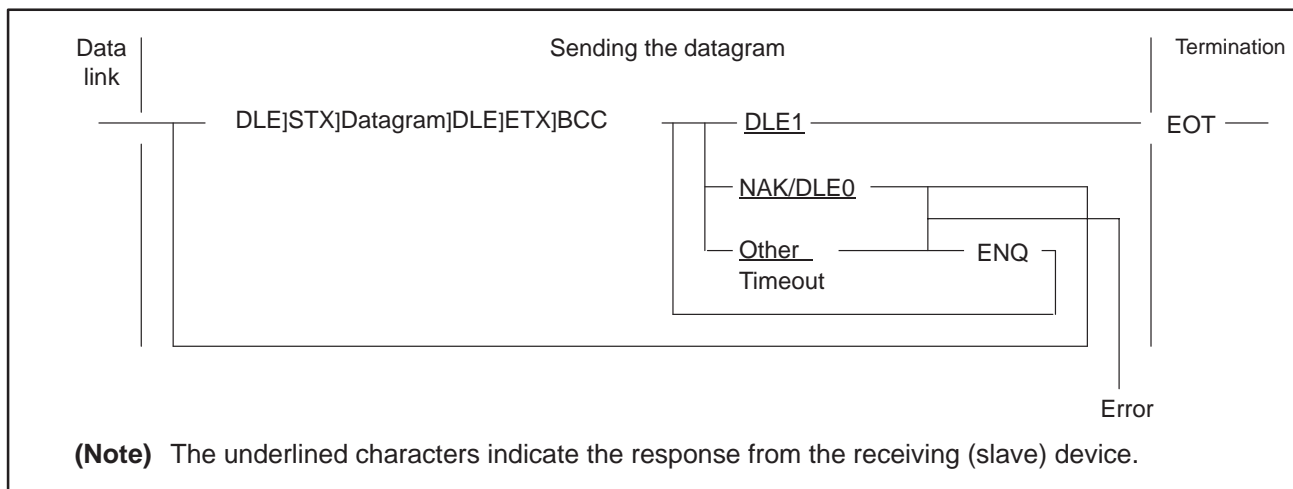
Data link

Sending the datagram

Termination

DLE]STX]Datagram]DLE]ETX]BCC

DLE1

EOT

NAK/DLE0

Other

Timeout

ENQ

Error

**(Note)** The underlined characters indicate the response from the receiving (slave) device.